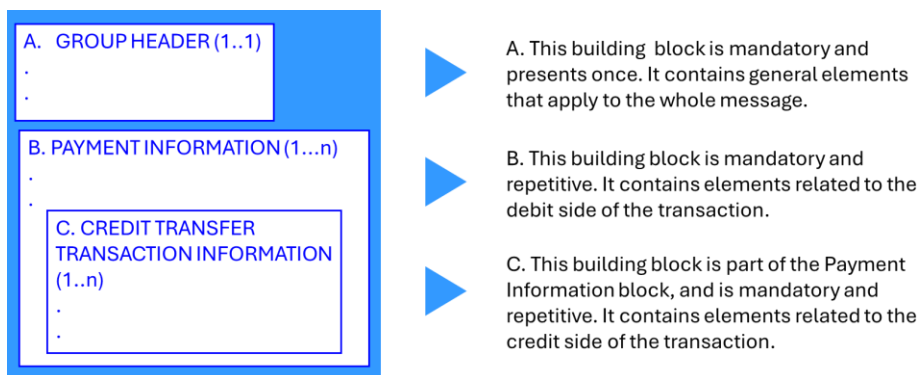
A. GROUP HEADER (1..1)
.
.

B. PAYMENT INFORMATION (1...n)
.
.

C. CREDIT TRANSFER TRANSACTION INFORMATION (1..n)
.
.

A. This building block is mandatory and presents once. It contains general elements that apply to the whole message.

B. This building block is mandatory and repetitive. It contains elements related to the debit side of the transaction.

C. This building block is part of the Payment Information block, and is mandatory and repetitive. It contains elements related to the credit side of the transaction.